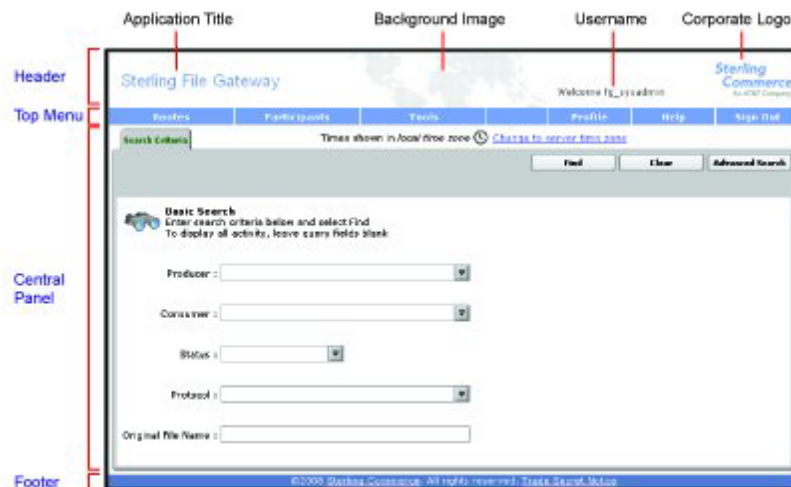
Application Title

Background Image

Username

Corporate Logo

Header

Sterling File Gateway

Welcome fg_sysadmin

Sterling Commerce
An AT&T Company

Top Menu

Routes | Participants | Tools | Profile | Help | Sign Out

Search Criteria

Times shown in local time zone Change to server time zone

Find | Clear | Advanced Search

Central Panel

Basic Search
Enter search criteria below and select Find
To display all activity, leave query fields blank

Producer :

Consumer :

Status :

Protocol :

Original File Name :

Footer

©2008 Sterling Commerce. All rights reserved. Trade Secret Notice